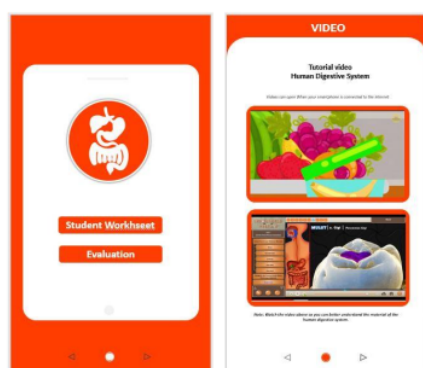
Student Workhseet

Evaluation

VIDEO

Tutorial video
Human Digestive System

Video can open When your smartphone is connected to the internet

Note: Watch the video above so you can better understand the material of the human digestive system